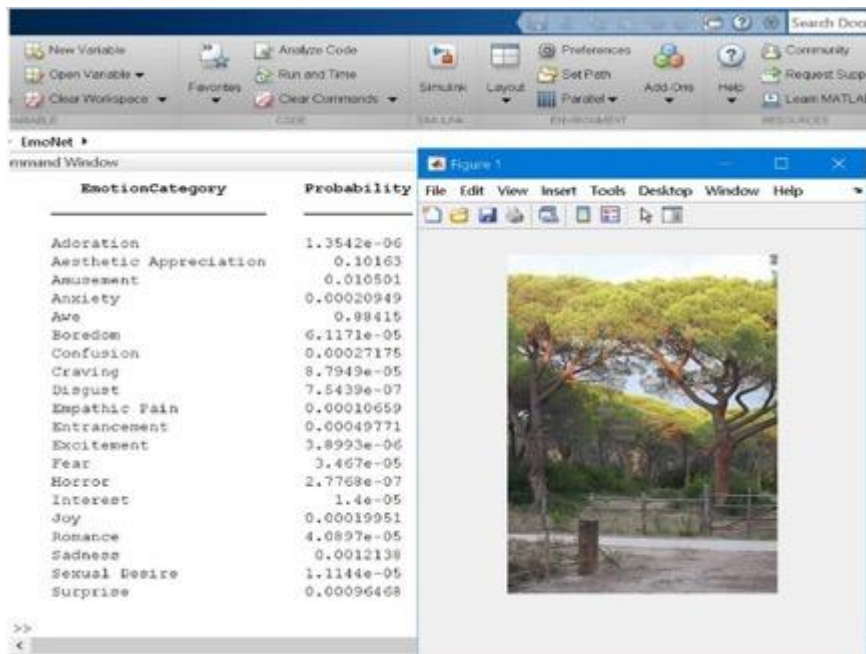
Search Doc

New Variable
Open Variable ▾
Clear Workspace ▾
ARIABLE

Favorites

Analyze Code
Run and Time
Clear Commands ▾
CODE

Simulink
SIMULINK

Layout

Preferences
Set Path
Parallel ▾
ENVIRONMENT

Add-Ons

Help

Community
Request Supp
Learn MATLAB
RESOURCES

EmoNet ▸

mmand Window

| EmotionCategory | Probability |
|---|---|
| Adoration | 1.3542e-06 |
| Aesthetic Appreciation | 0.10163 |
| Amusement | 0.010501 |
| Anxiety | 0.00020949 |
| Awe | 0.88415 |
| Boredom | 6.1171e-05 |
| Confusion | 0.00027175 |
| Craving | 8.7949e-05 |
| Disgust | 7.5439e-07 |
| Empathic Pain | 0.00010659 |
| Entrancement | 0.00049771 |
| Excitement | 3.8993e-06 |
| Fear | 3.467e-05 |
| Horror | 2.7768e-07 |
| Interest | 1.4e-05 |
| Joy | 0.00019951 |
| Romance | 4.0897e-05 |
| Sadness | 0.0012138 |
| Sexual Desire | 1.1144e-05 |
| Surprise | 0.00096468 |

>>

Figure 1

File Edit View Insert Tools Desktop Window Help